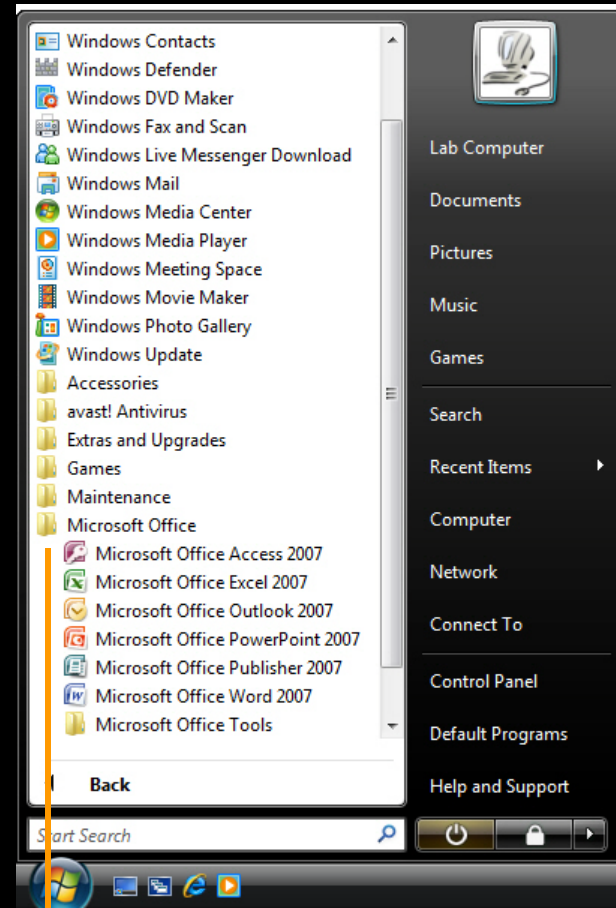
Windows Contacts
Windows Defender
Windows DVD Maker
Windows Fax and Scan
Windows Live Messenger Download
Windows Mail
Windows Media Center
Windows Media Player
Windows Meeting Space
Windows Movie Maker
Windows Photo Gallery
Windows Update
Accessories
avast! Antivirus
Extras and Upgrades
Games
Maintenance
Microsoft Office
Microsoft Office Access 2007
Microsoft Office Excel 2007
Microsoft Office Outlook 2007
Microsoft Office PowerPoint 2007
Microsoft Office Publisher 2007
Microsoft Office Word 2007
Microsoft Office Tools

Back

Start Search

Lab Computer
Documents
Pictures
Music
Games
Search
Recent Items
Computer
Network
Connect To
Control Panel
Default Programs
Help and Support